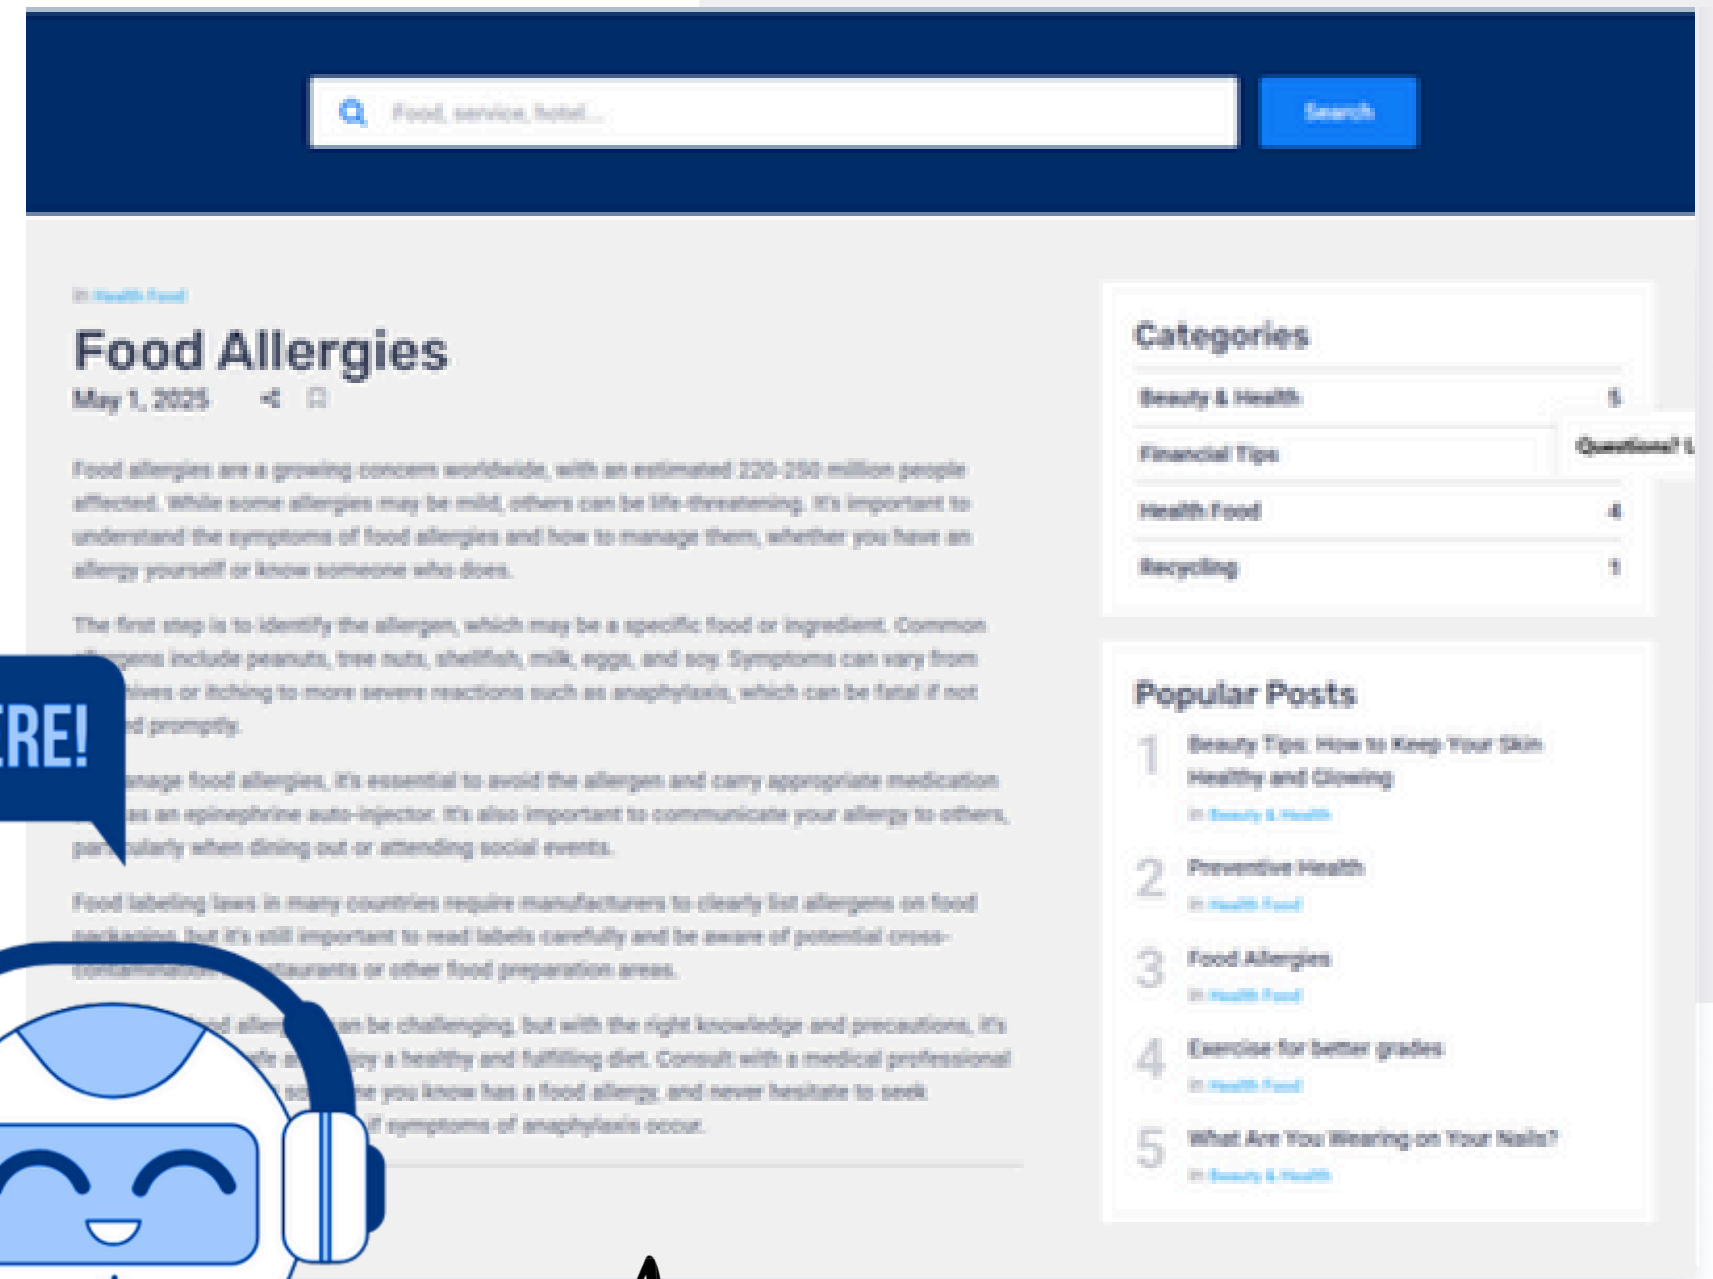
Food, service, hotel...

Search

In Health Food

Food Allergies

May 1, 2025

Food allergies are a growing concern worldwide, with an estimated 220-250 million people affected. While some allergies may be mild, others can be life-threatening. It's important to understand the symptoms of food allergies and how to manage them, whether you have an allergy yourself or know someone who does.

The first step is to identify the allergen, which may be a specific food or ingredient. Common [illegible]gens include peanuts, tree nuts, shellfish, milk, eggs, and soy. Symptoms can vary from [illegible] hives or itching to more severe reactions such as anaphylaxis, which can be fatal if not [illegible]d promptly.

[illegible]nage food allergies, it's essential to avoid the allergen and carry appropriate medication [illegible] as an epinephrine auto-injector. It's also important to communicate your allergy to others, par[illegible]ularly when dining out or attending social events.

Food labeling laws in many countries require manufacturers to clearly list allergens on food packaging, but it's still important to read labels carefully and be aware of potential cross-contamination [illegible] restaurants or other food preparation areas.

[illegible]od aller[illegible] can be challenging, but with the right knowledge and precautions, it's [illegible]fe a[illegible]joy a healthy and fulfilling diet. Consult with a medical professional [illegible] so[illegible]e you know has a food allergy, and never hesitate to seek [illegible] if symptoms of anaphylaxis occur.

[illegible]RE!

Categories

Beauty & Health 5

Financial Tips

Questions? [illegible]

Health Food 4

Recycling 1

Popular Posts

1 Beauty Tips: How to Keep Your Skin Healthy and Glowing
In Beauty & Health

2 Preventive Health
In Health Food

3 Food Allergies
In Health Food

4 Exercise for better grades
In Health Food

5 What Are You Wearing on Your Nails?
In Beauty & Health